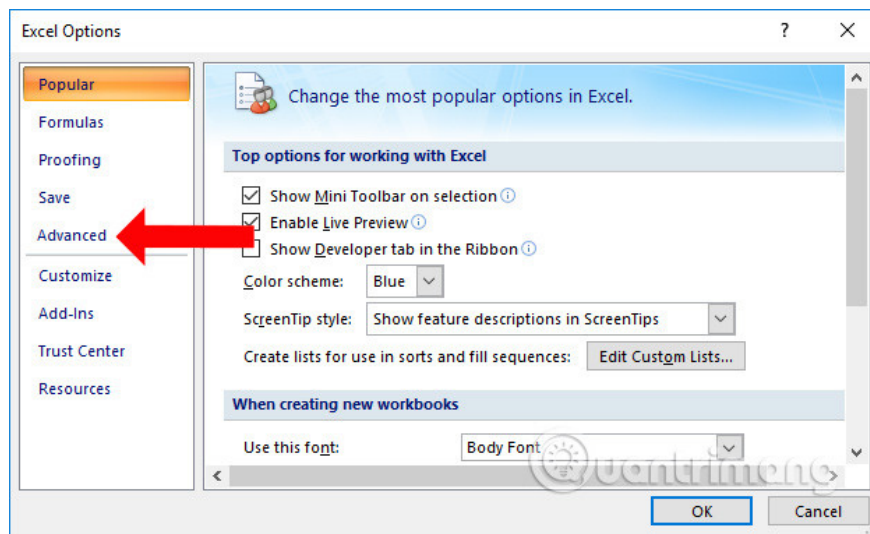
Excel Options

?

Popular
Formulas
Proofing
Save
Advanced
Customize
Add-Ins
Trust Center
Resources

Change the most popular options in Excel.

Top options for working with Excel

Show Mini Toolbar on selection
Enable Live Preview
Show Developer tab in the Ribbon

Color scheme: Blue

ScreenTip style: Show feature descriptions in ScreenTips

Create lists for use in sorts and fill sequences: Edit Custom Lists...

When creating new workbooks

Use this font: Body Font

Quantrimang

OK Cancel